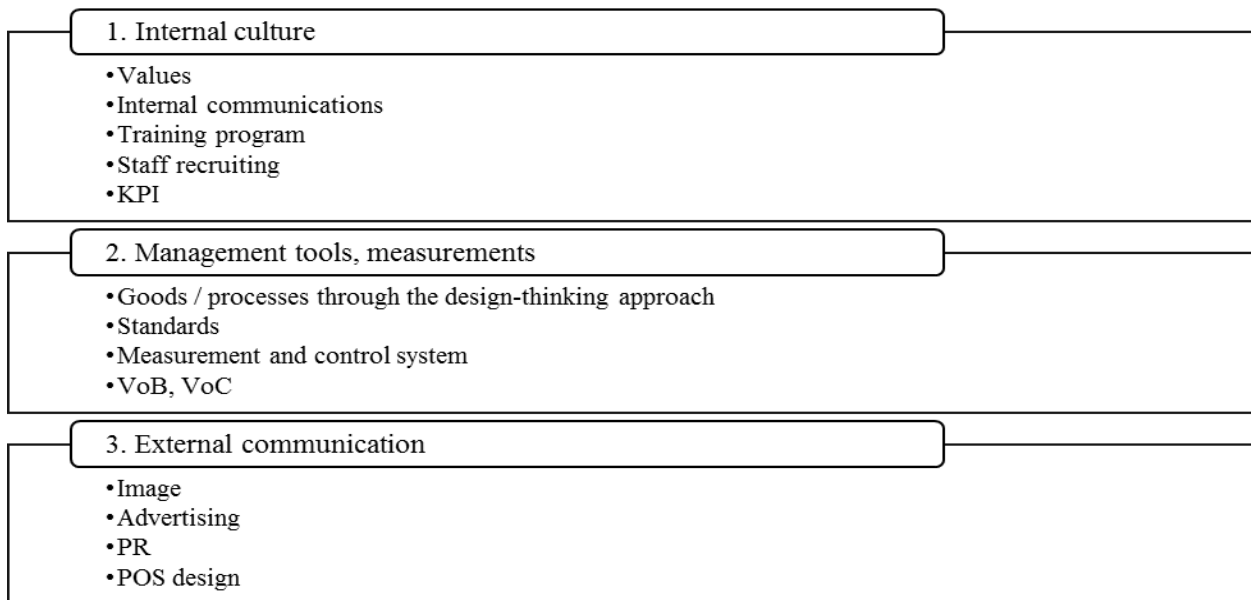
1. Internal culture

•Values
•Internal communications
•Training program
•Staff recruiting
•KPI

2. Management tools, measurements

•Goods / processes through the design-thinking approach
•Standards
•Measurement and control system
•VoB, VoC

3. External communication

•Image
•Advertising
•PR
•POS design